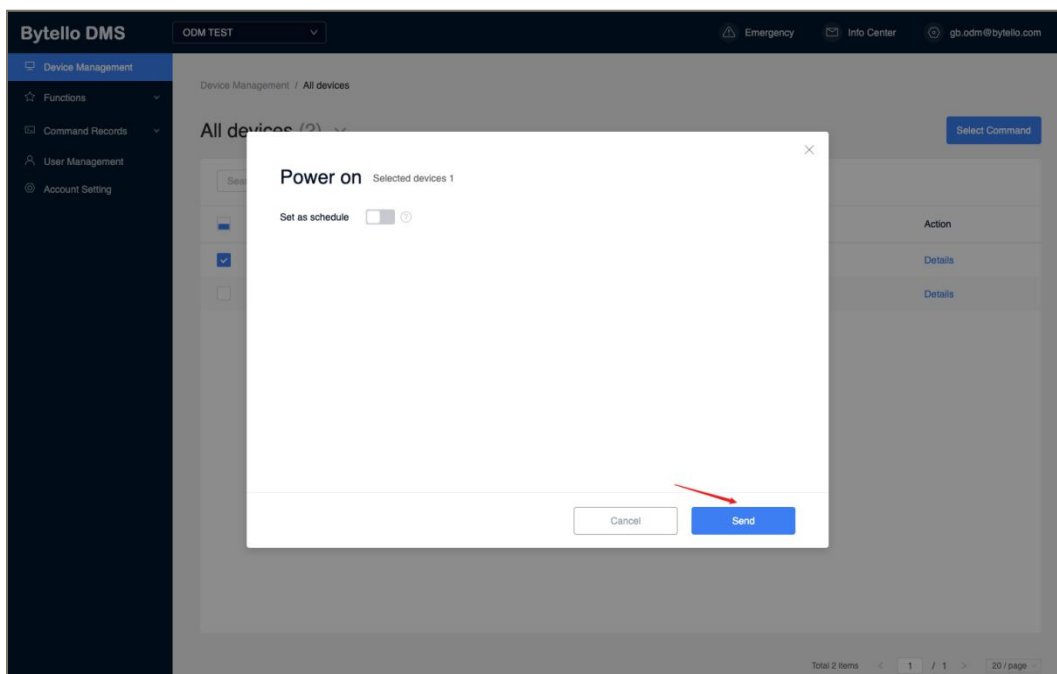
Bytello DMS
ODM TEST
Emergency
Info Center
gb.odm@bytello.com

Device Management
Functions
Command Records
User Management
Account Setting

Device Management / All devices

All dev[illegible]

Select Command

Sea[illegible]

Action
Details
Details

Power on Selected devices 1

Set as schedule

Cancel
Send

Total 2 items < 1 / 1 > 20 / page